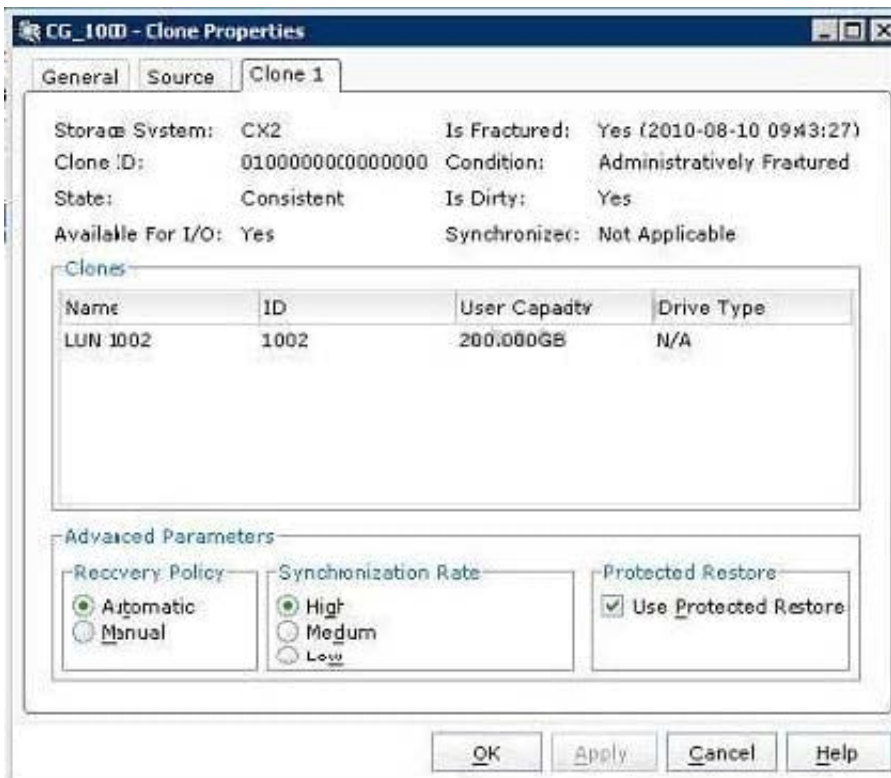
CG_100D - Clone Properties

General | Source | Clone 1

Storage System: CX2
Is Fractured: Yes (2010-08-10 09:43:27)
Clone ID: 0100000000000000
Condition: Administratively Fractured
State: Consistent
Is Dirty: Yes
Available For I/O: Yes
Synchronized: Not Applicable

Clones

| Name | ID | User Capacity | Drive Type |
|---|---|---|---|
| LUN 1002 | 1002 | 200.000GB | N/A |

Advanced Parameters

Recovery Policy
Automatic
Manual

Synchronization Rate
High
Medum
Low

Protected Restore
Use Protected Restore

OK | Apply | Cancel | Help